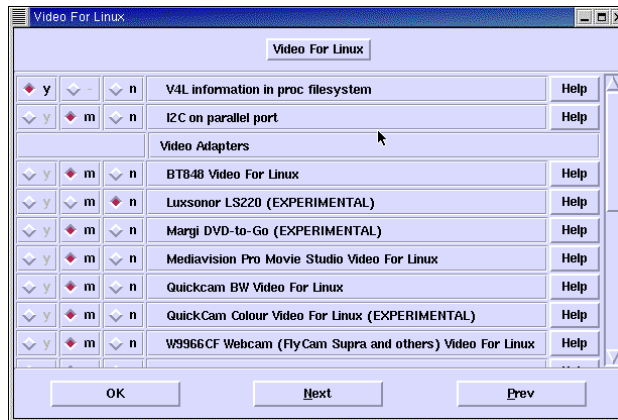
Video For Linux

Video For Linux

| y | - | n | V4L information in proc filesystem | Help |
|---|---|---|---|---|
| y | m | n | I2C on parallel port | Help |
| | | | Video Adapters | |
| y | m | n | BT848 Video For Linux | Help |
| y | m | n | Luxsonor LS220 (EXPERIMENTAL) | Help |
| y | m | n | Margi DVD-to-Go (EXPERIMENTAL) | Help |
| y | m | n | Mediavision Pro Movie Studio Video For Linux | Help |
| y | m | n | Quickcam BW Video For Linux | Help |
| y | m | n | QuickCam Colour Video For Linux (EXPERIMENTAL) | Help |
| y | m | n | W9966CF Webcam (FlyCam Supra and others) Video For Linux | Help |

OK Next Prev